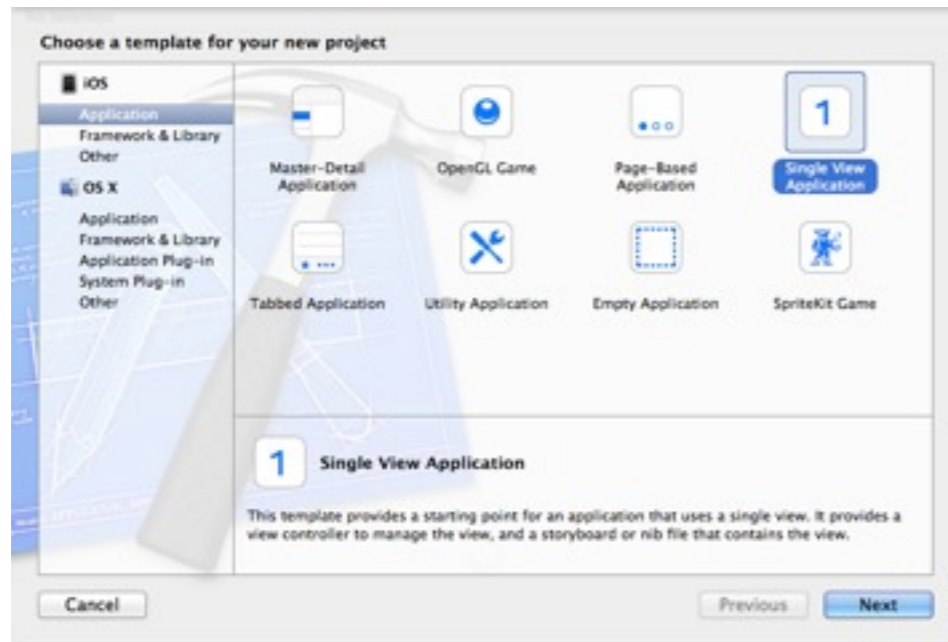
Choose a template for your new project

iOS
Application
Framework & Library
Other
OS X
Application
Framework & Library
Application Plug-in
System Plug-in
Other

Master-Detail Application
OpenGL Game
Page-Based Application
1
Single View Application
Tabbed Application
Utility Application
Empty Application
SpriteKit Game

1
Single View Application

This template provides a starting point for an application that uses a single view. It provides a view controller to manage the view, and a storyboard or nib file that contains the view.

Cancel
Previous
Next